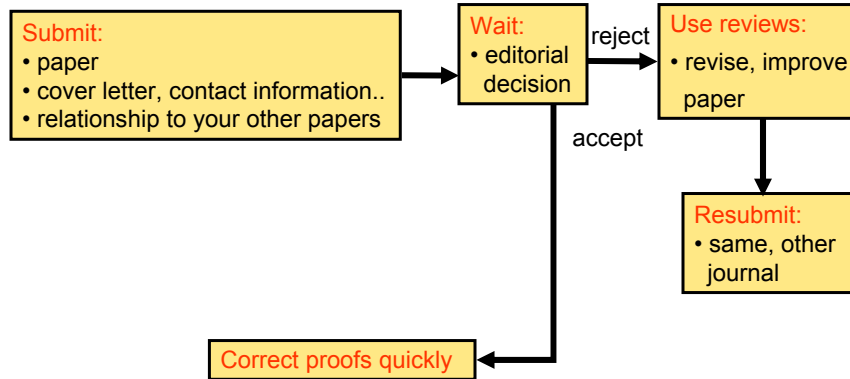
Submit:
• paper
• cover letter, contact information..
• relationship to your other papers

Wait:
• editorial decision

reject

Use reviews:
• revise, improve paper

accept

Resubmit:
• same, other journal

Correct proofs quickly